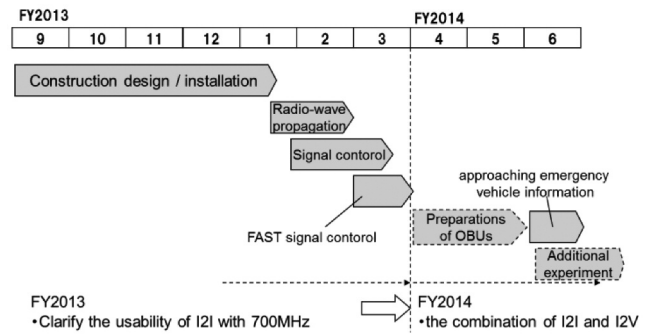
FY2013

FY2014

| 9 | 10 | 11 | 12 | 1 | 2 | 3 | 4 | 5 | 6 |
|---|---|---|---|---|---|---|---|---|---|

Construction design / installation

Radio-wave propagation

Signal contorol

FAST signal contorol

Preparations of OBUs

approaching emergency vehicle information

Additional experiment

FY2013
•Clarify the usability of I2I with 700MHz

FY2014
•the combination of I2I and I2V